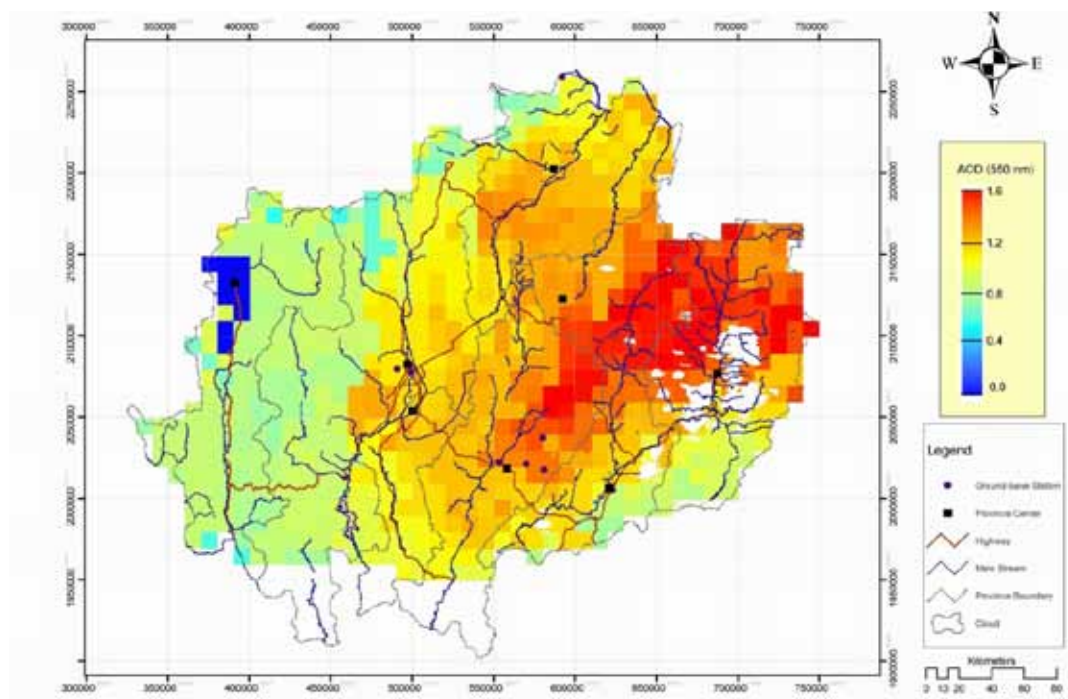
300000 350000 400000 450000 500000 550000 600000 650000 700000 750000

N
W E
S

AOD (550 nm)
1.6
1.2
0.8
0.4
0.0

2250000
2200000
2150000
2100000
2050000
2000000
1950000
1900000

Legend
Ground-base Station
Province Center
Highway
Main Stream
Province Boundary
Cloud

Kilometers
0 10 20 40 60 80

300000 350000 400000 450000 500000 550000 600000 650000 700000 750000